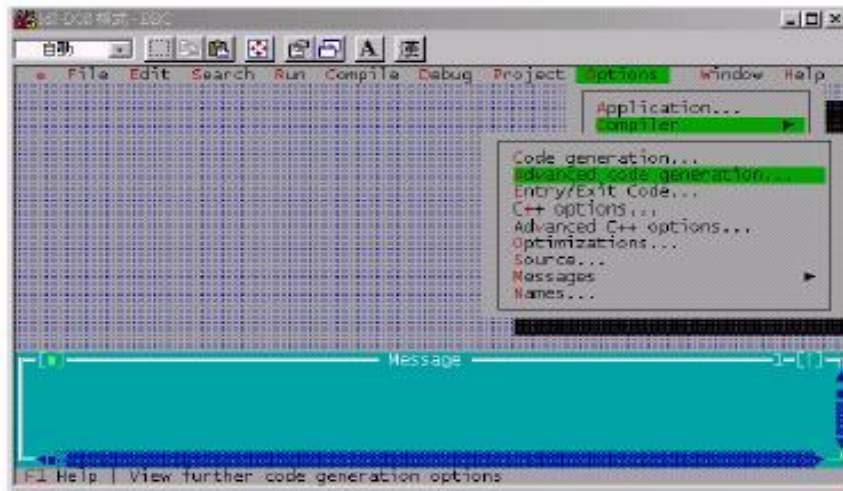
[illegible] DOS 模式 - BSC

自动

≡ File Edit Search Run Compile Debug Project Options Window Help

Application...
Compiler ►

Code generation...
Advanced code generation...
Entry/Exit Code...
C++ options...
Advanced C++ options...
Optimizations...
Source...
Messages ►
Names...

[■] Message [↑]

F1 Help | View further code generation options